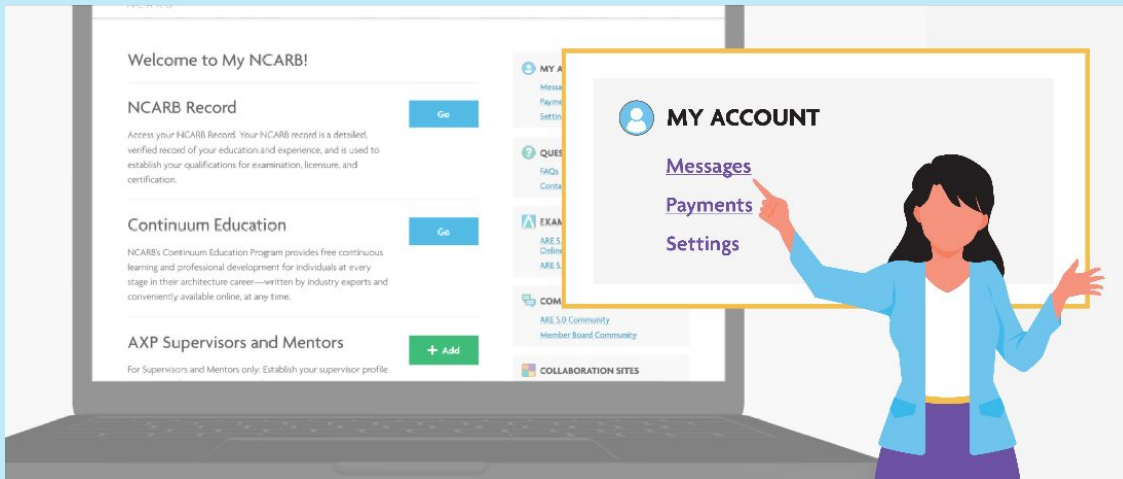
NCARB

Welcome to My NCARB!

NCARB Record

Go

Access your NCARB Record. Your NCARB record is a detailed, verified record of your education and experience, and is used to establish your qualifications for examination, licensure, and certification.

Continuum Education

Go

NCARB's Continuum Education Program provides free continuous learning and professional development for individuals at every stage in their architecture career—written by industry experts and conveniently available online, at any time.

AXP Supervisors and Mentors

+ Add

For Supervisors and Mentors only: Establish your supervisor profile

MY A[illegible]
Messa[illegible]
Payme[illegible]
Settin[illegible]

QUES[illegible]
FAQs
Conta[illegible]

EXAM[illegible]
ARE 5.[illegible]
Onlin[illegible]
ARE 5.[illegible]

COM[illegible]
ARE 5.0 Community
Member Board Community

COLLABORATION SITES

MY ACCOUNT
Messages
Payments
Settings